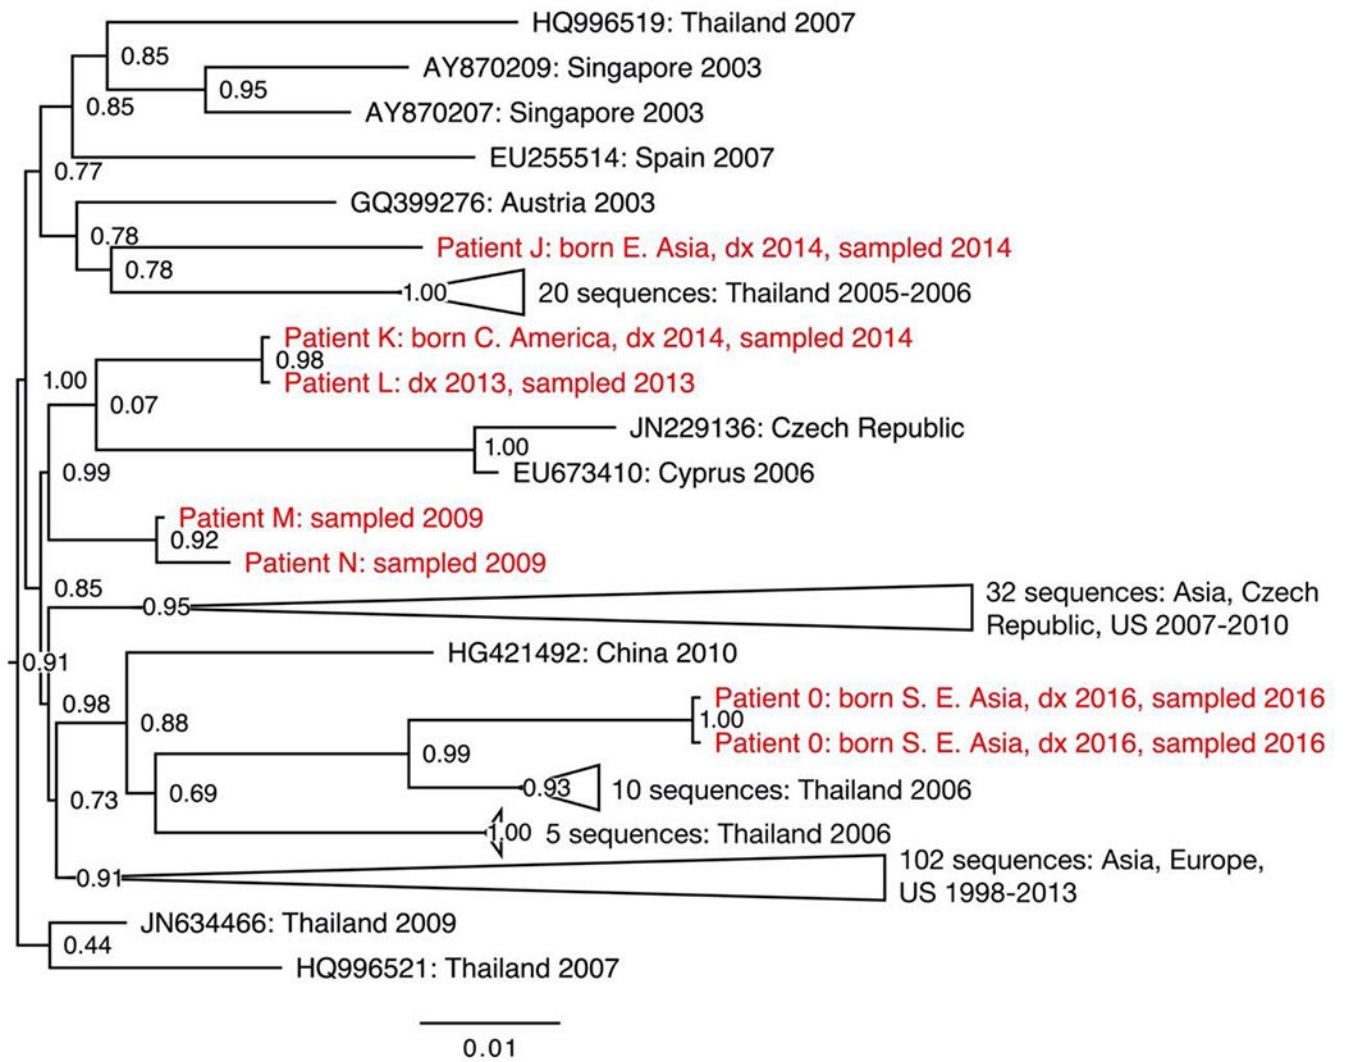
HQ996519: Thailand 2007
0.85
0.95
AY870209: Singapore 2003
0.85
AY870207: Singapore 2003
EU255514: Spain 2007
0.77
GQ399276: Austria 2003
0.78
Patient J: born E. Asia, dx 2014, sampled 2014
0.78
1.00
20 sequences: Thailand 2005-2006
Patient K: born C. America, dx 2014, sampled 2014
0.98
1.00
Patient L: dx 2013, sampled 2013
0.07
JN229136: Czech Republic
1.00
0.99
EU673410: Cyprus 2006
Patient M: sampled 2009
0.92
Patient N: sampled 2009
0.85
0.95
32 sequences: Asia, Czech Republic, US 2007-2010
0.91
HG421492: China 2010
0.98
0.88
Patient 0: born S. E. Asia, dx 2016, sampled 2016
1.00
Patient 0: born S. E. Asia, dx 2016, sampled 2016
0.99
0.93
10 sequences: Thailand 2006
0.73
0.69
1.00
5 sequences: Thailand 2006
0.91
102 sequences: Asia, Europe, US 1998-2013
JN634466: Thailand 2009
0.44
HQ996521: Thailand 2007
0.01